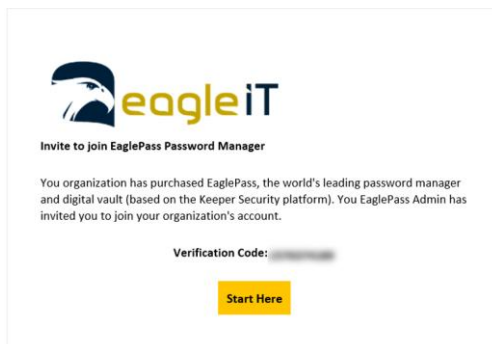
eagleiT

Invite to join EaglePass Password Manager

You organization has purchased EaglePass, the world's leading password manager and digital vault (based on the Keeper Security platform). You EaglePass Admin has invited you to join your organization's account.

Verification Code: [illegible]

Start Here